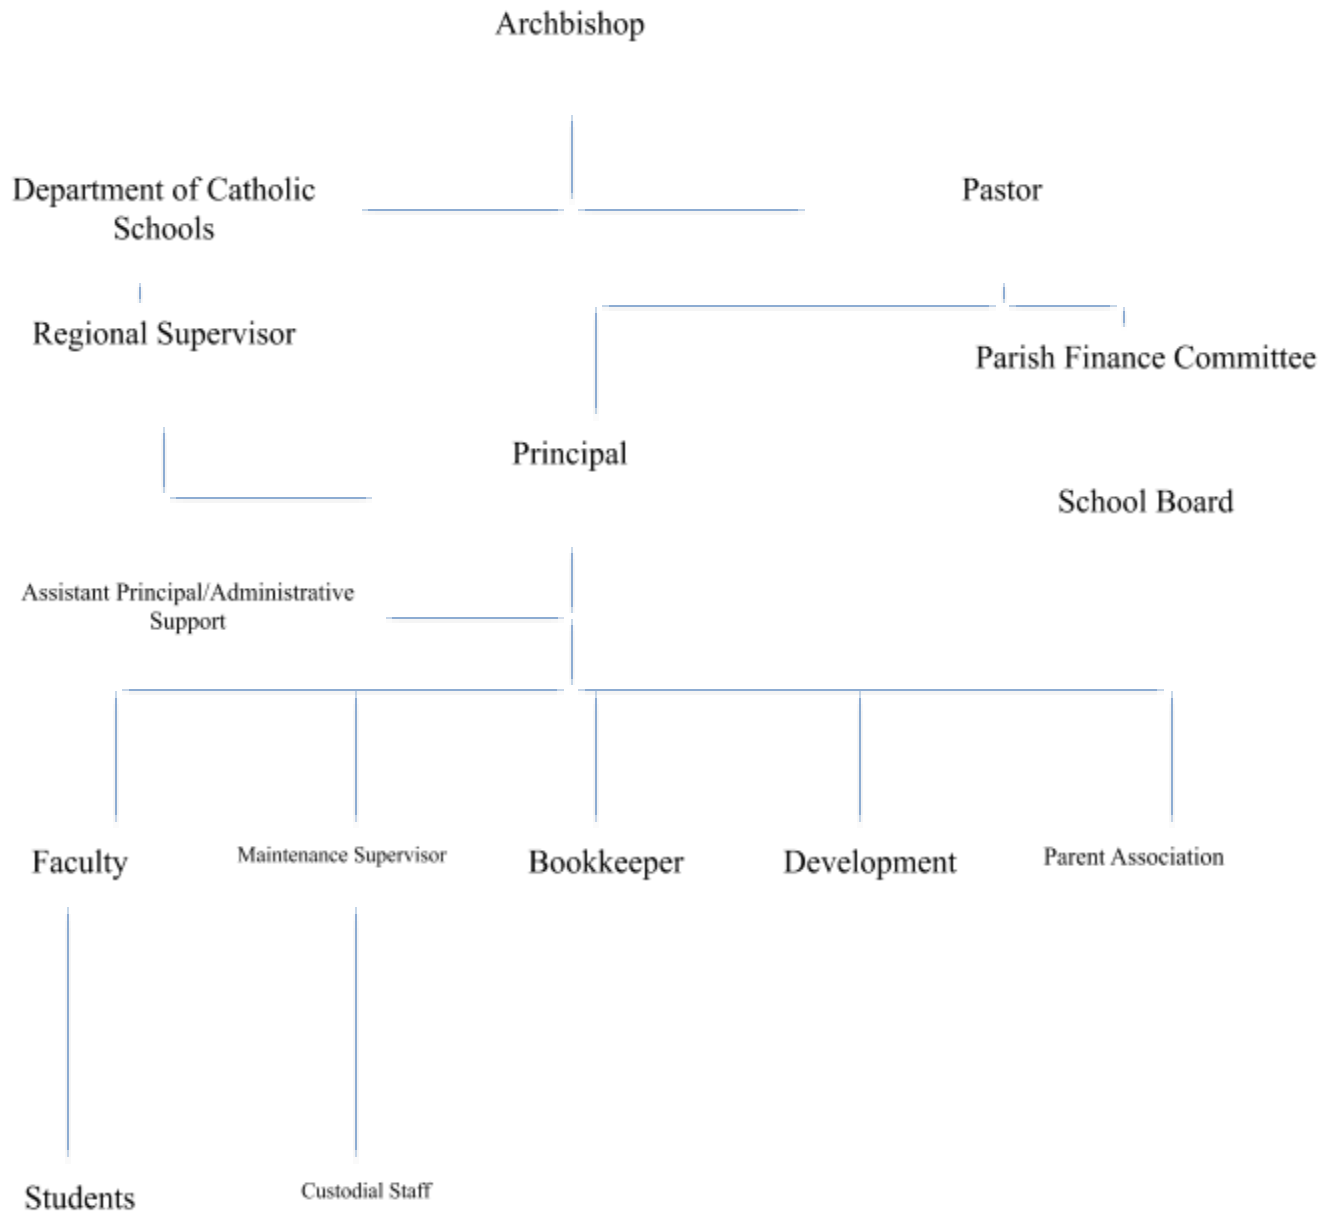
Archbishop

Department of Catholic Schools

Pastor

Regional Supervisor

Parish Finance Committee

Principal

School Board

Assistant Principal/Administrative Support

Faculty

Maintenance Supervisor

Bookkeeper

Development

Parent Association

Students

Custodial Staff